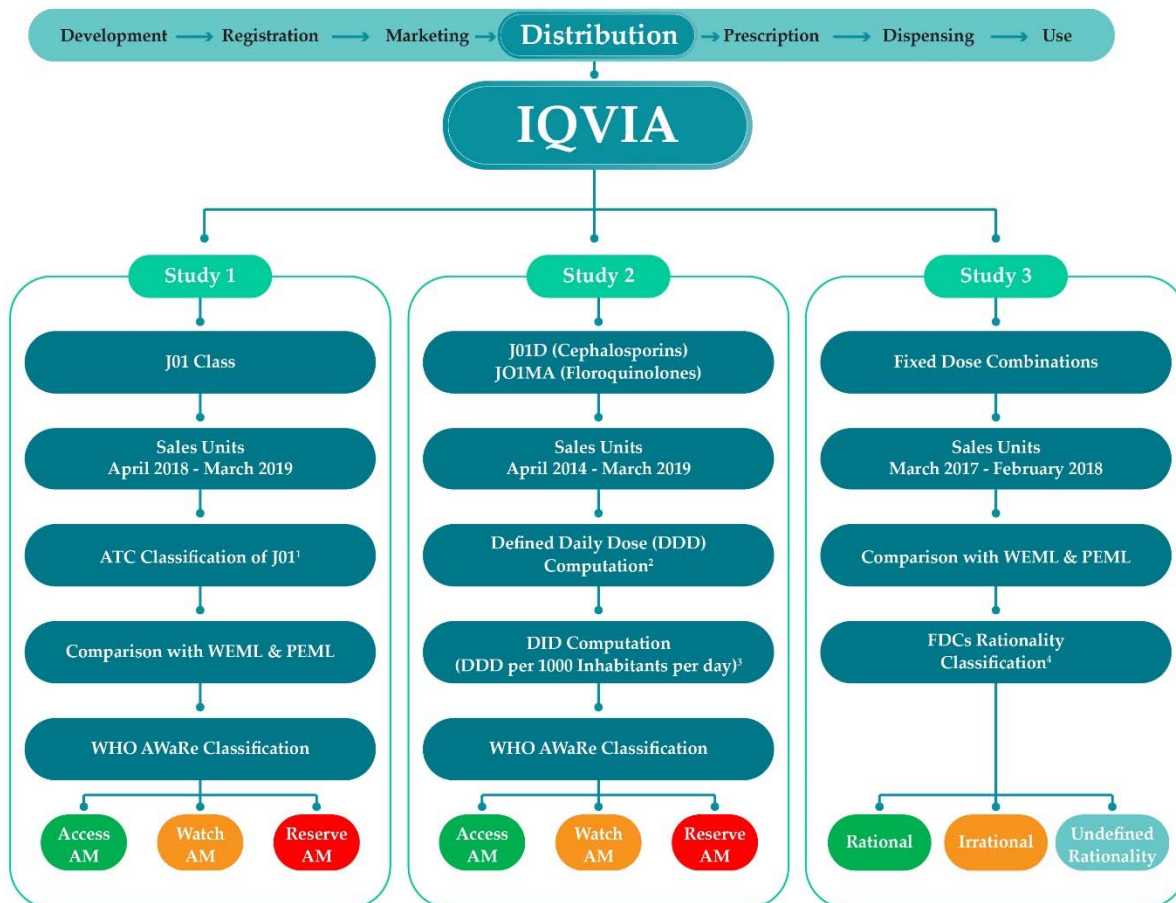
Development → Registration → Marketing → Distribution → Prescription → Dispensing → Use

IQVIA

Study 1

J01 Class

Sales Units
April 2018 - March 2019

ATC Classification of J01$^1$

Comparison with WEML & PEML

WHO AWaRe Classification

Access AM

Watch AM

Reserve AM

Study 2

J01D (Cephalosporins)
JO1MA (Floroquinolones)

Sales Units
April 2014 - March 2019

Defined Daily Dose (DDD) Computation$^2$

DID Computation
(DDD per 1000 Inhabitants per day)$^3$

WHO AWaRe Classification

Access AM

Watch AM

Reserve AM

Study 3

Fixed Dose Combinations

Sales Units
March 2017 - February 2018

Comparison with WEML & PEML

FDCs Rationality Classification$^4$

Rational

Irrational

Undefined Rationality